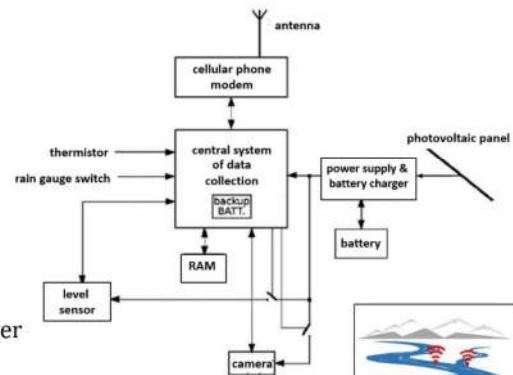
antenna

cellular phone modem

thermistor

rain gauge switch

central system of data collection

backup BATT.

photovoltaic panel

power supply & battery charger

battery

RAM

level sensor

camera

er